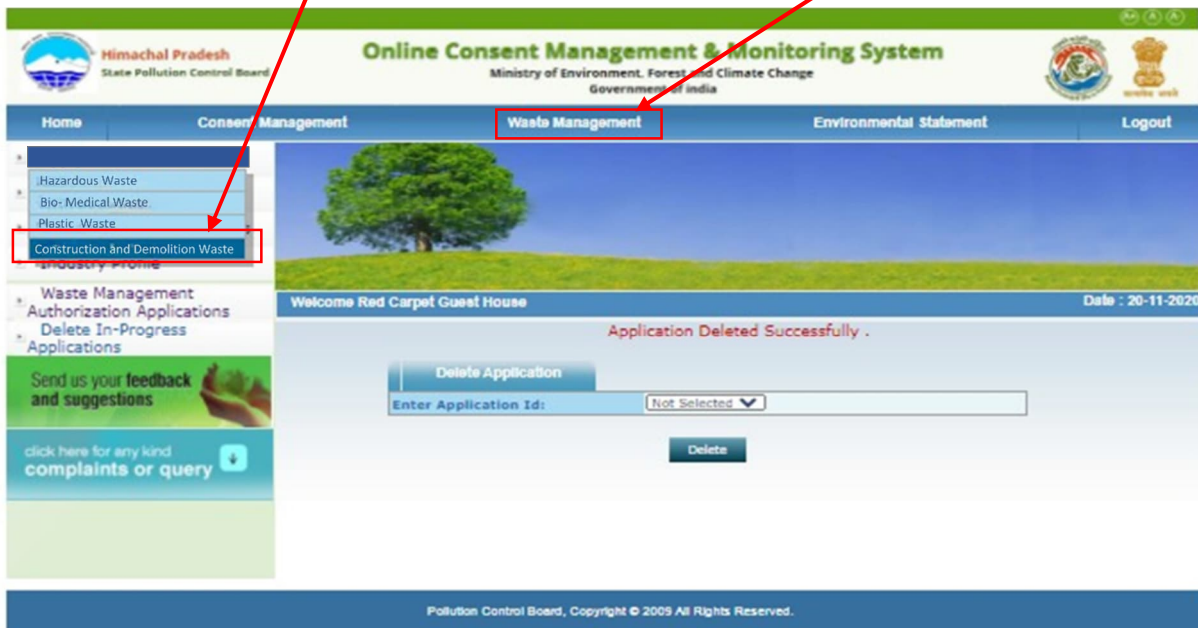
A+ A A-

Himachal Pradesh
State Pollution Control Board

Online Consent Management & Monitoring System
Ministry of Environment, Forest and Climate Change
Government of India

सत्यमेव जयते

Home | Consent Management | Waste Management | Environmental Statement | Logout

Hazardous Waste
Bio- Medical Waste
Plastic Waste
Construction and Demolition Waste
Industry Profile

Waste Management Authorization Applications
Delete In-Progress Applications

Send us your feedback and suggestions

click here for any kind complaints or query

Welcome Red Carpet Guest House
Date : 20-11-2020

Application Deleted Successfully .

Delete Application

| Enter Application Id: | Not Selected |
|---|---|

Delete

Pollution Control Board, Copyright © 2009 All Rights Reserved.